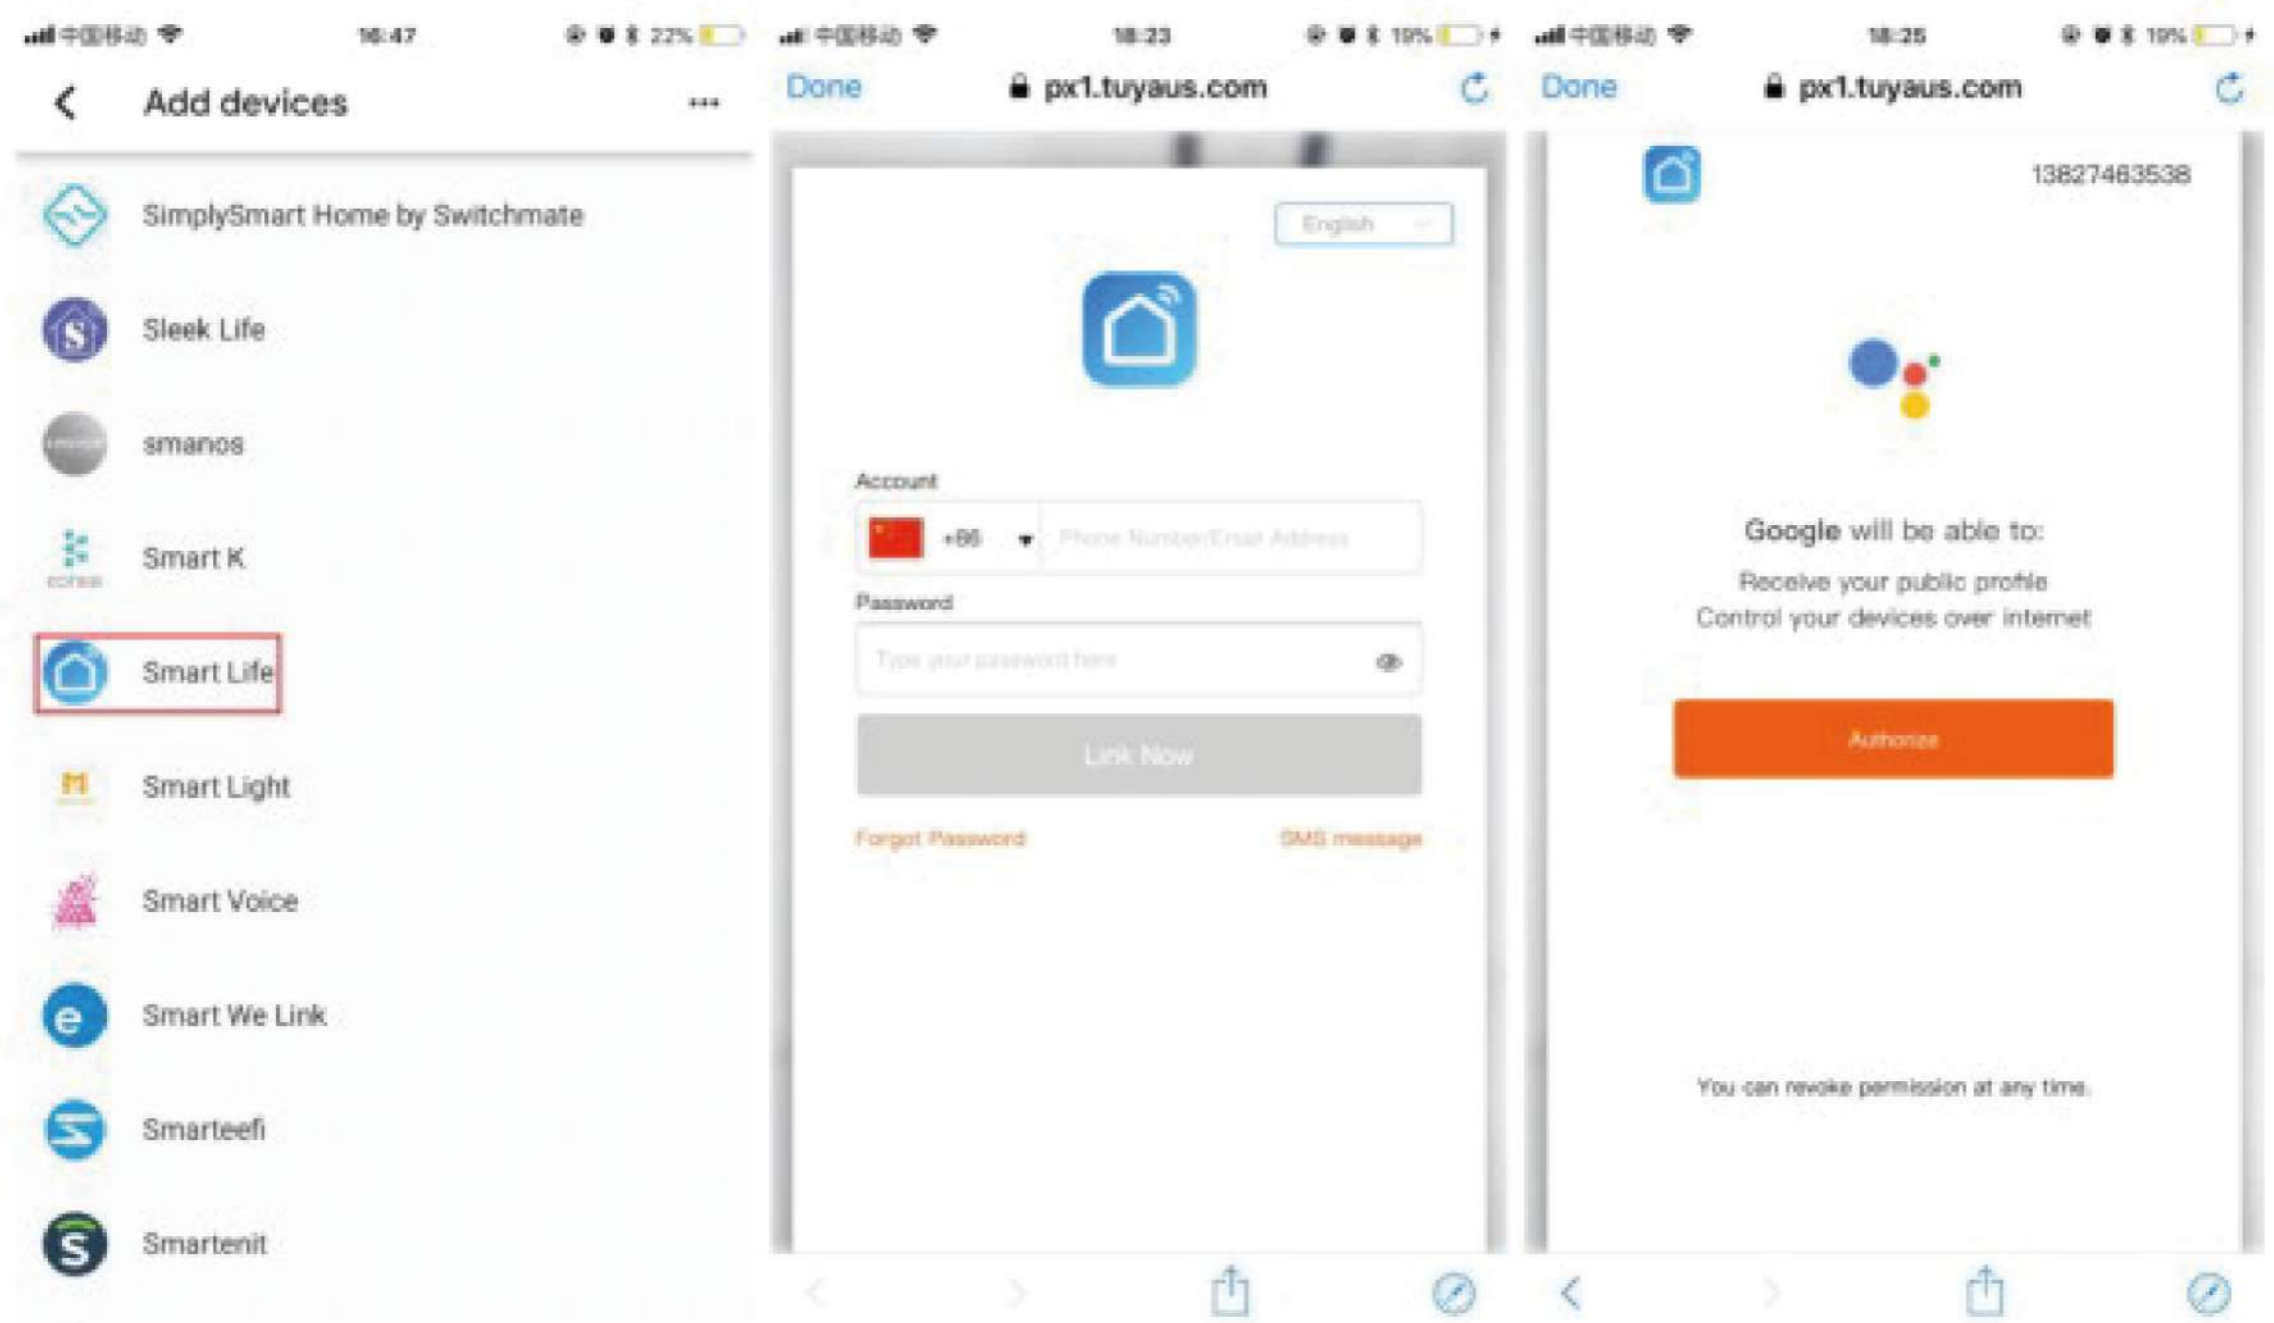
中国移动 16:47 22%

Add devices

SimplySmart Home by Switchmate

Sleek Life

smanos

Smart K

Smart Life

Smart Light

Smart Voice

Smart We Link

Smarteefi

Smartenit

中国移动 18:23 19%

Done px1.tuyaus.com

English

Account

+86 Phone Number/Email Address

Password

Type your password here

Link Now

Forgot Password SMS message

中国移动 18:25 19%

Done px1.tuyaus.com

13827463538

Google will be able to:

Receive your public profile

Control your devices over internet

Authorize

You can revoke permission at any time.